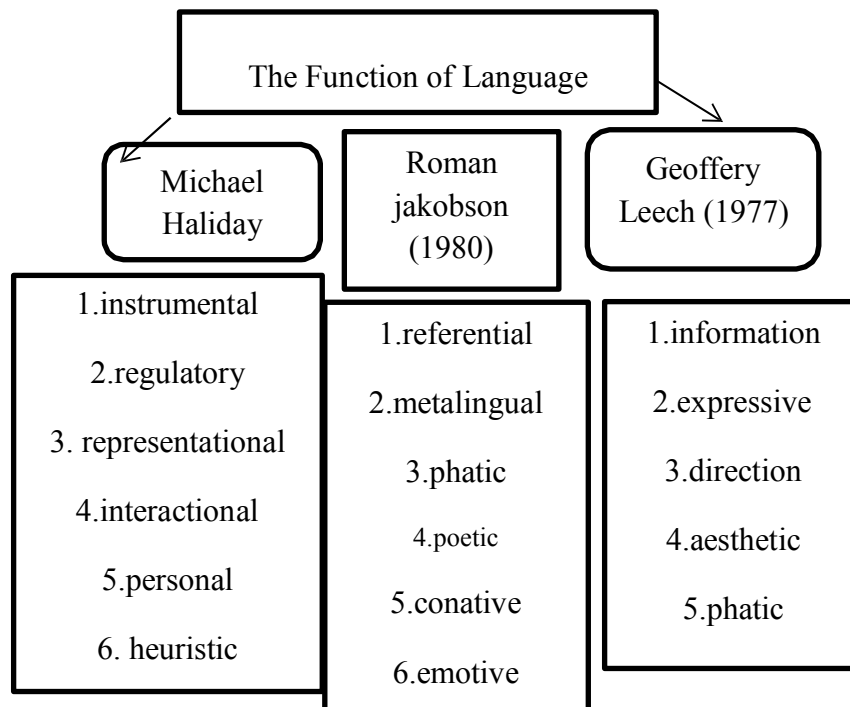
The Function of Language

Michael Haliday

1.instrumental
2.regulatory
3. representational
4.interactional
5.personal
6. heuristic

Roman jakobson (1980)

1.referential
2.metalingual
3.phatic
4.poetic
5.conative
6.emotive

Geoffery Leech (1977)

1.information
2.expressive
3.direction
4.aesthetic
5.phatic